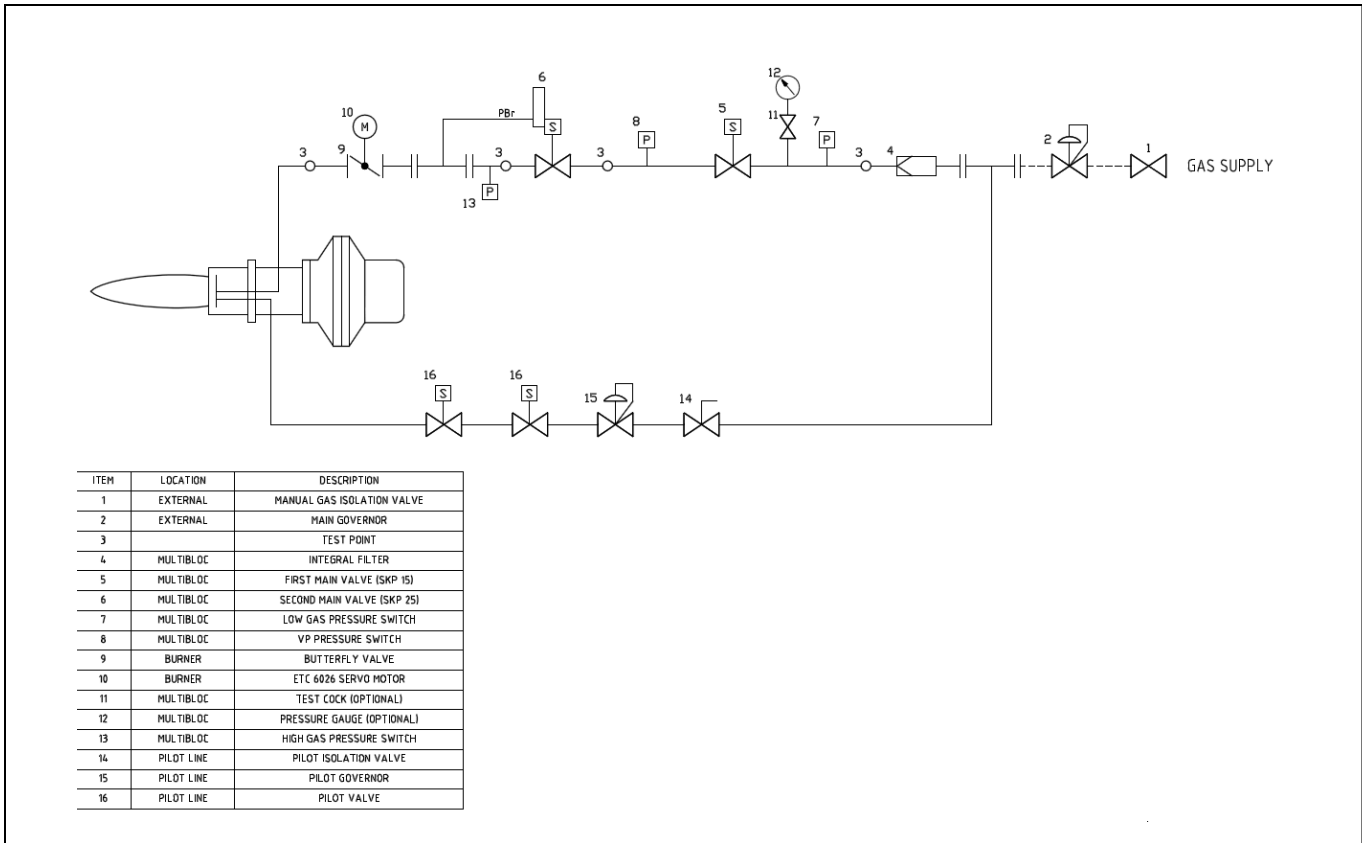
6
12
10
M
PBr
S
8
5
11
7
P
S
P
3
9
3
3
3
4
2
1
GAS SUPPLY
13
P

16
S
16
S
15
14

| ITEM | LOCATION | DESCRIPTION |
|---|---|---|
| 1 | EXTERNAL | MANUAL GAS ISOLATION VALVE |
| 2 | EXTERNAL | MAIN GOVERNOR |
| 3 | | TEST POINT |
| 4 | MULTIBLOC | INTEGRAL FILTER |
| 5 | MULTIBLOC | FIRST MAIN VALVE (SKP 15) |
| 6 | MULTIBLOC | SECOND MAIN VALVE (SKP 25) |
| 7 | MULTIBLOC | LOW GAS PRESSURE SWITCH |
| 8 | MULTIBLOC | VP PRESSURE SWITCH |
| 9 | BURNER | BUTTERFLY VALVE |
| 10 | BURNER | ETC 6026 SERVO MOTOR |
| 11 | MULTIBLOC | TEST COCK (OPTIONAL) |
| 12 | MULTIBLOC | PRESSURE GAUGE (OPTIONAL) |
| 13 | MULTIBLOC | HIGH GAS PRESSURE SWITCH |
| 14 | PILOT LINE | PILOT ISOLATION VALVE |
| 15 | PILOT LINE | PILOT GOVERNOR |
| 16 | PILOT LINE | PILOT VALVE |